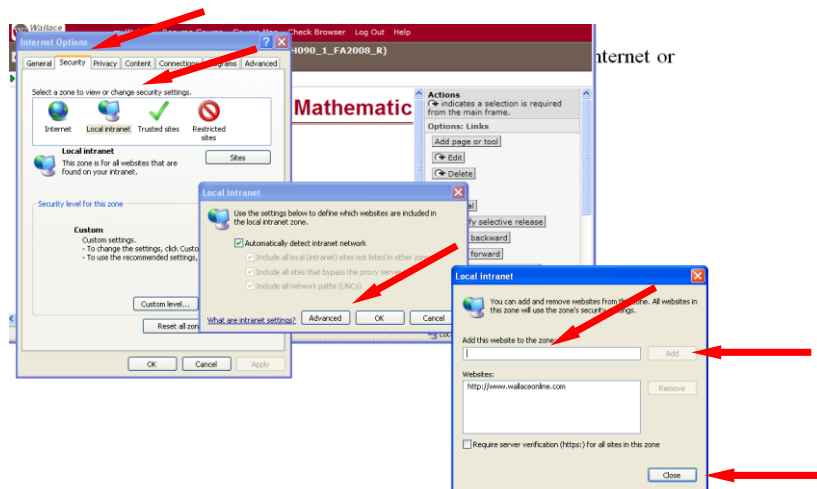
Wallace

Check Browser Log Out Help

H090_1_FA2008_R)

nternet or

Internet Options

General Security Privacy Content Connections Programs Advanced

Select a zone to view or change security settings.

Internet Local intranet Trusted sites Restricted sites

Local intranet

This zone is for all websites that are found on your intranet.

Sites

Security level for this zone

Custom

Custom settings.
- To change the settings, click Custo
- To use the recommended settings,

Custom level...

Reset all zo

OK Cancel Apply

Mathematic

Actions

indicates a selection is required from the main frame.

Options: Links

Add page or tool

Edit

Delete

fy selective release

backward

forward

Local intranet

Use the settings below to define which websites are included in the local intranet zone.

Automatically detect intranet network

Include all local (intranet) sites not listed in other zo

Include all sites that bypass the proxy serve

Include all network paths (UNCs)

What are intranet settings? Advanced OK Cancel

Local intranet

You can add and remove websites from this zone. All websites in this zone will use the zone's security settings.

Add this website to the zone:

Add

Websites:

http://www.wallaceonline.com

Remove

Require server verification (https:) for all sites in this zone

Close